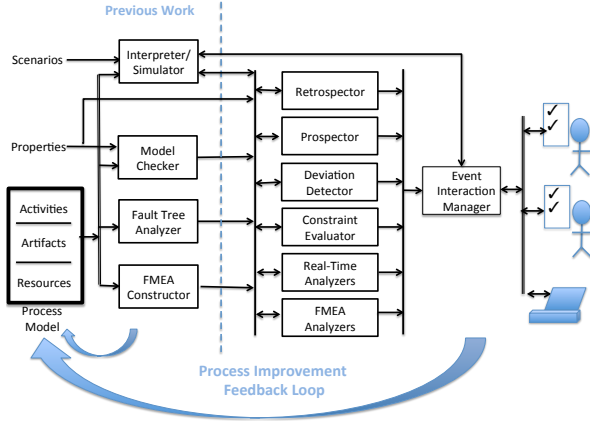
Previous Work

Scenarios

Interpreter/ Simulator

Properties

Model Checker

Activities

Artifacts

Resources

Process Model

Fault Tree Analyzer

FMEA Constructor

Retrospector

Prospector

Deviation Detector

Constraint Evaluator

Real-Time Analyzers

FMEA Analyzers

Event Interaction Manager

✓
✓

✓
✓

Process Improvement Feedback Loop